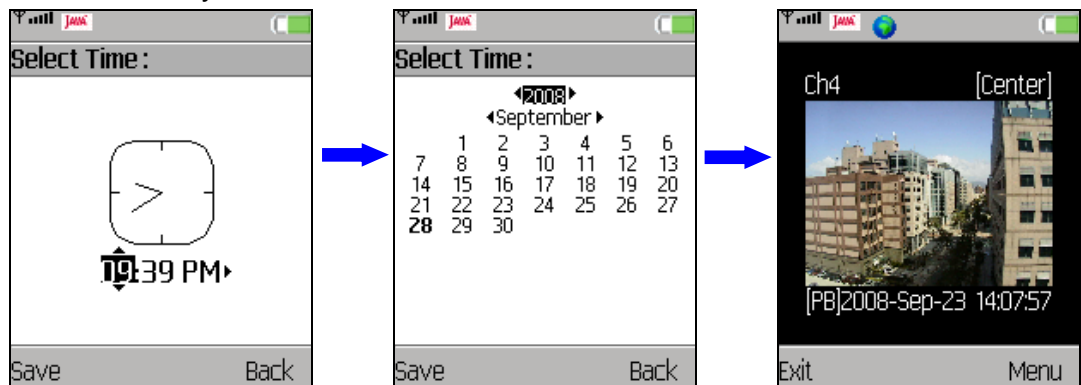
JAVA

Select Time :

>

09:39 PM

Save Back

JAVA

Select Time :

2008

September

| | | | | | |
|---|---|---|---|---|---|
| | 1 | 2 | 3 | 4 | 5 | 6 |
| 7 | 8 | 9 | 10 | 11 | 12 | 13 |
| 14 | 15 | 16 | 17 | 18 | 19 | 20 |
| 21 | 22 | 23 | 24 | 25 | 26 | 27 |
| **28** | 29 | 30 | | | | |

Save Back

JAVA

Ch4 [Center]

[PB]2008-Sep-23 14:07:57

Exit Menu